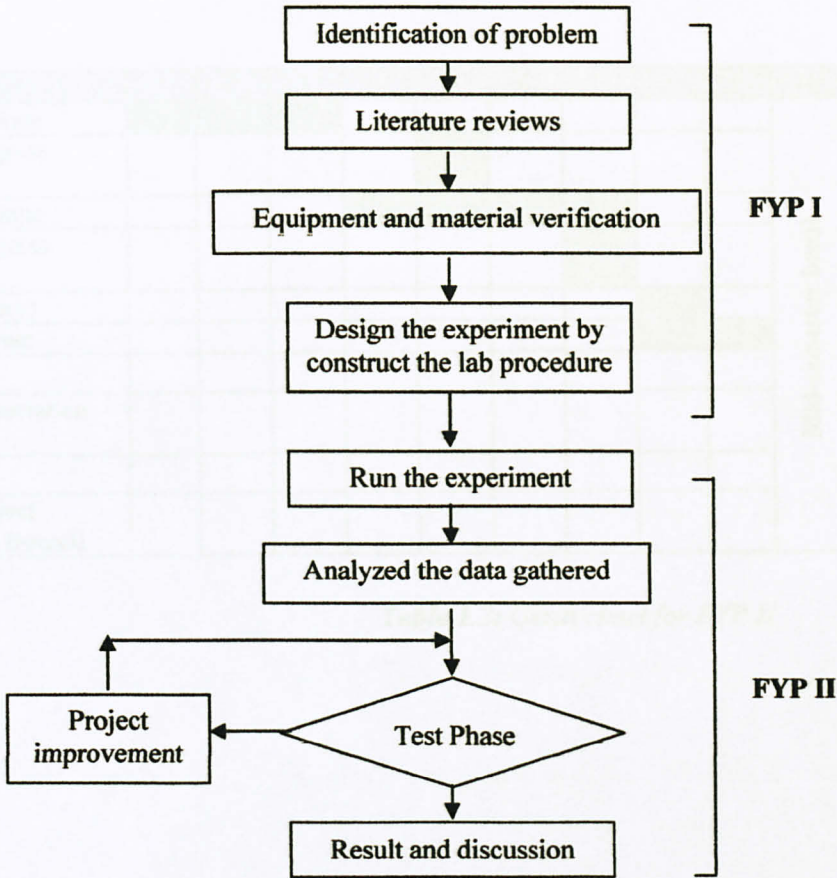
Identification of problem

Literature reviews

Equipment and material verification

Design the experiment by construct the lab procedure

FYP I

Run the experiment

Analyzed the data gathered

Project improvement

Test Phase

Result and discussion

FYP II